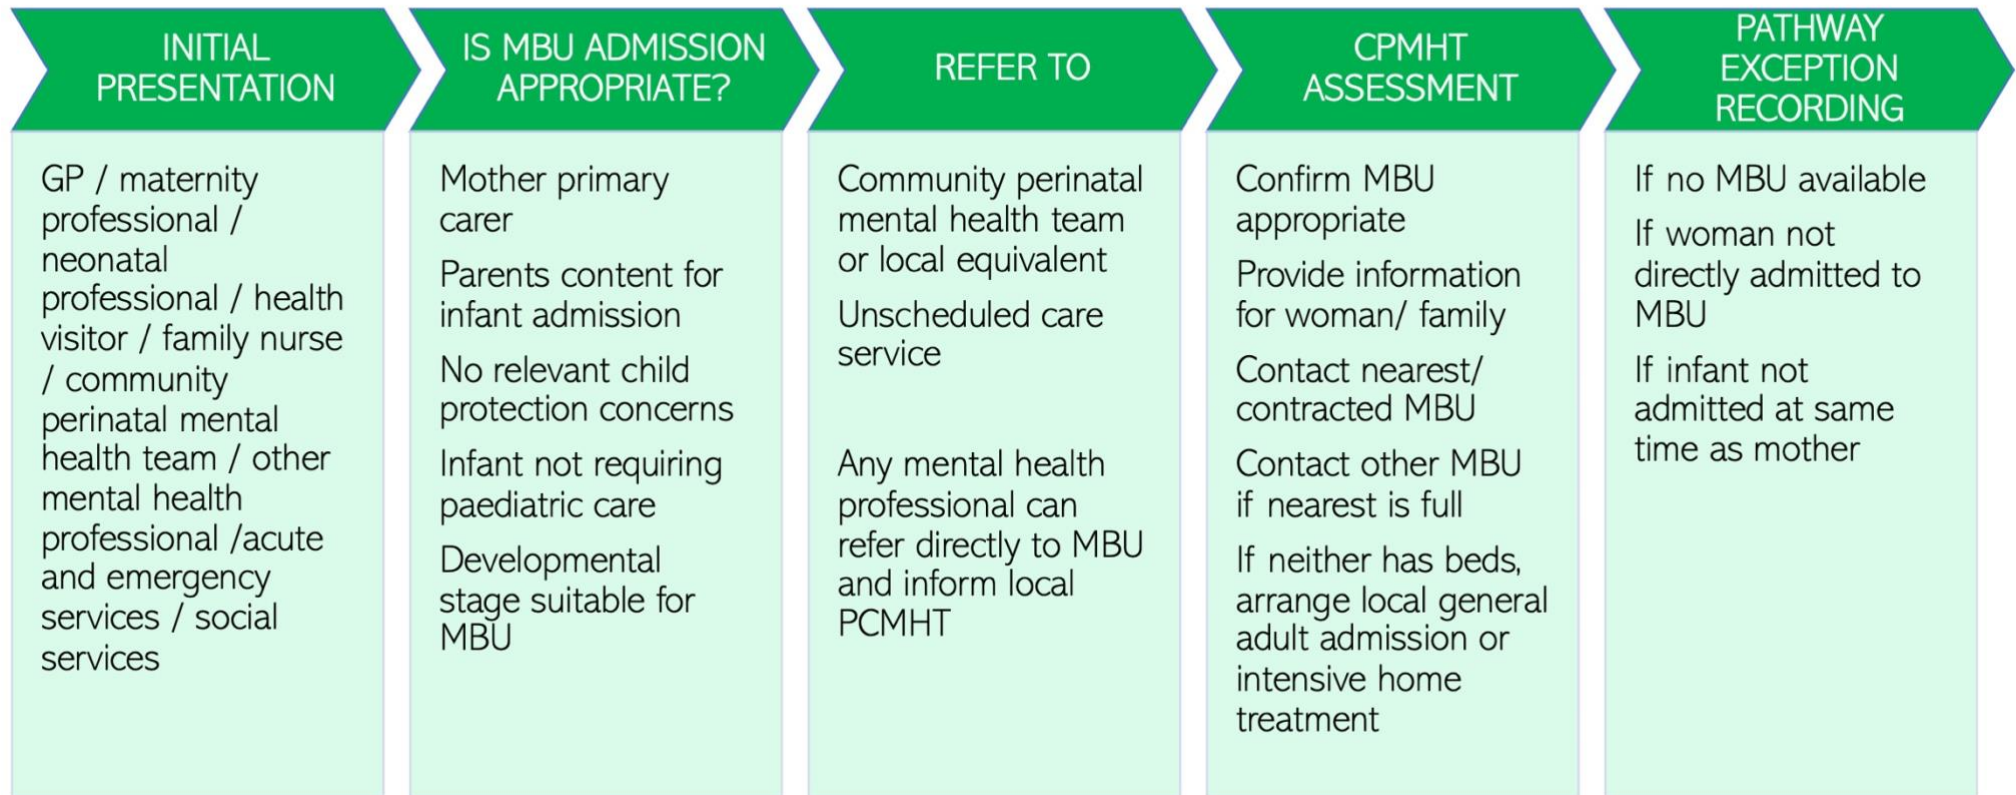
INITIAL PRESENTATION

GP / maternity professional / neonatal professional / health visitor / family nurse / community perinatal mental health team / other mental health professional /acute and emergency services / social services

IS MBU ADMISSION APPROPRIATE?

Mother primary carer

Parents content for infant admission

No relevant child protection concerns

Infant not requiring paediatric care

Developmental stage suitable for MBU

REFER TO

Community perinatal mental health team or local equivalent

Unscheduled care service

Any mental health professional can refer directly to MBU and inform local PCMHT

CPMHT ASSESSMENT

Confirm MBU appropriate

Provide information for woman/ family

Contact nearest/ contracted MBU

Contact other MBU if nearest is full

If neither has beds, arrange local general adult admission or intensive home treatment

PATHWAY EXCEPTION RECORDING

If no MBU available

If woman not directly admitted to MBU

If infant not admitted at same time as mother